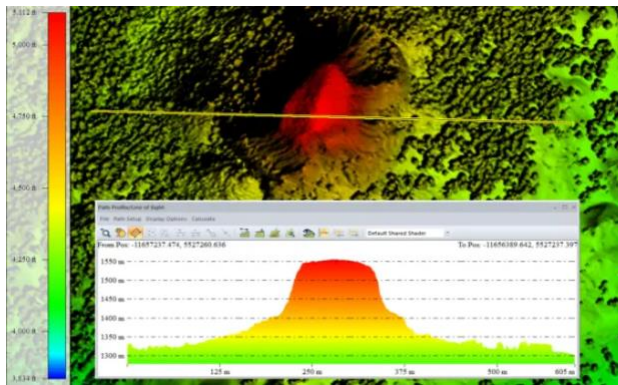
5,112 ft
5,000 ft
4,750 ft
4,500 ft
4,250 ft
4,000 ft
3,134 ft

Path Profile/Line of Sight
File Path Setup Display Options Calculate
Default Shared Shader
From Pos: -11657257.474, 5527260.636
To Pos: -11656389.642, 5527237.397
1550 m
1500 m
1450 m
1400 m
1350 m
1300 m
125 m
250 m
375 m
500 m
605 m